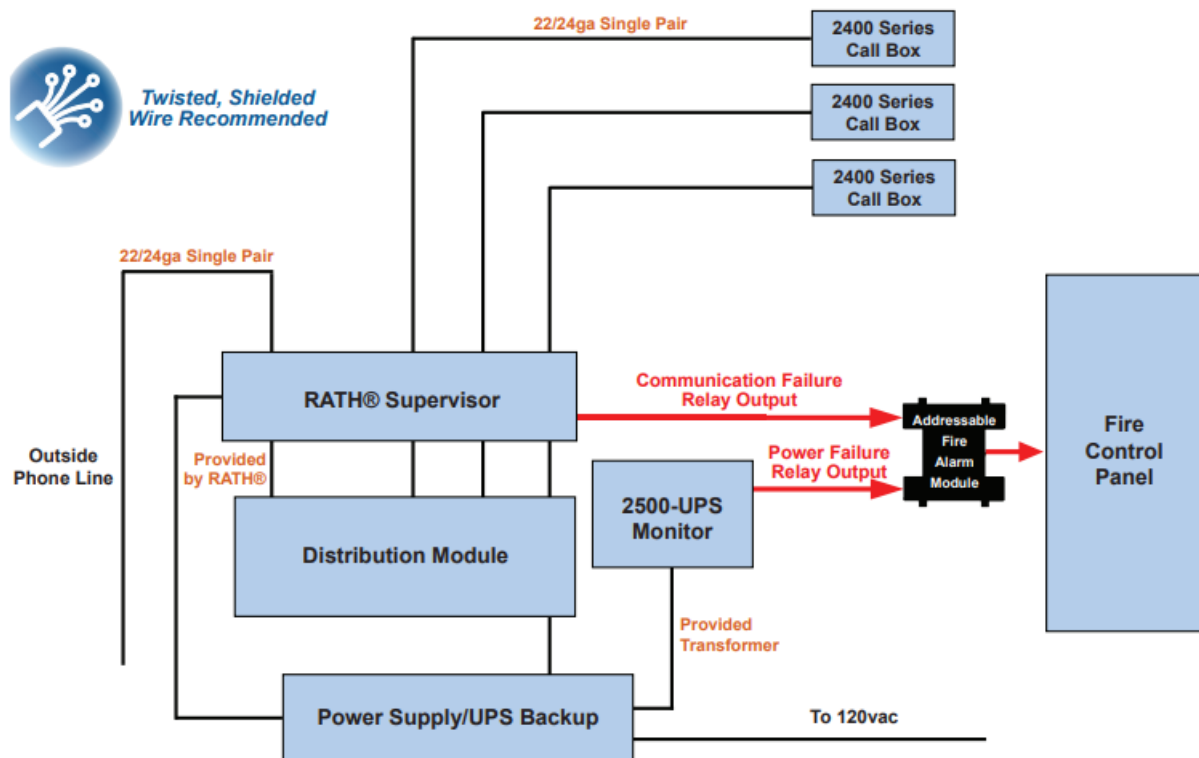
Twisted, Shielded Wire Recommended

22/24ga Single Pair

2400 Series Call Box

2400 Series Call Box

2400 Series Call Box

22/24ga Single Pair

RATH® Supervisor

Communication Failure Relay Output

Addressable Fire Alarm Module

Fire Control Panel

Outside Phone Line

Provided by RATH®

Power Failure Relay Output

2500-UPS Monitor

Distribution Module

Provided Transformer

Power Supply/UPS Backup

To 120vac